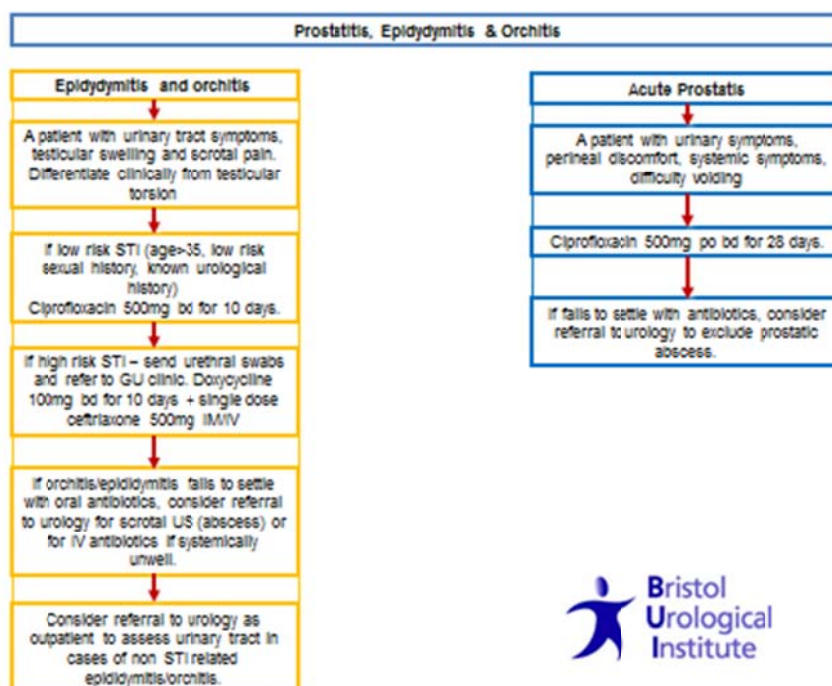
Prostatitis, Epidydymitis & Orchitis

Epidydymitis and orchitis

A patient with urinary tract symptoms, testicular swelling and scrotal pain. Differentiate clinically from testicular torsion

If low risk STI (age>35, low risk sexual history, known urological history)
Ciprofloxacin 500mg bd for 10 days.

If high risk STI – send urethral swabs and refer to GU clinic. Doxycycline 100mg bd for 10 days + single dose ceftriaxone 500mg IM/IV

If orchitis/epididymitis fails to settle with oral antibiotics, consider referral to urology for scrotal US (abscess) or for IV antibiotics if systemically unwell.

Consider referral to urology as outpatient to assess urinary tract in cases of non STI related epididymitis/orchitis.

Acute Prostatis

A patient with urinary symptoms, perineal discomfort, systemic symptoms, difficulty voiding

Ciprofloxacin 500mg po bd for 28 days.

If fails to settle with antibiotics, consider referral tc urology to exclude prostatic abscess.

Bristol
Urological
Institute